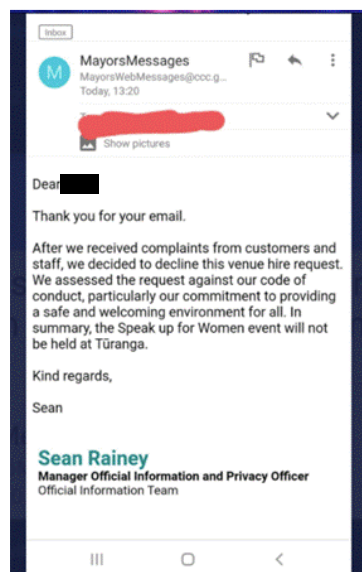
Inbox

M

MayorsMessages
MayorsWebMessages@ccc.g...
Today, 13:20

Show pictures

Dear

Thank you for your email.

After we received complaints from customers and staff, we decided to decline this venue hire request. We assessed the request against our code of conduct, particularly our commitment to providing a safe and welcoming environment for all. In summary, the Speak up for Women event will not be held at Tūranga.

Kind regards,

Sean

Sean Rainey
Manager Official Information and Privacy Officer
Official Information Team